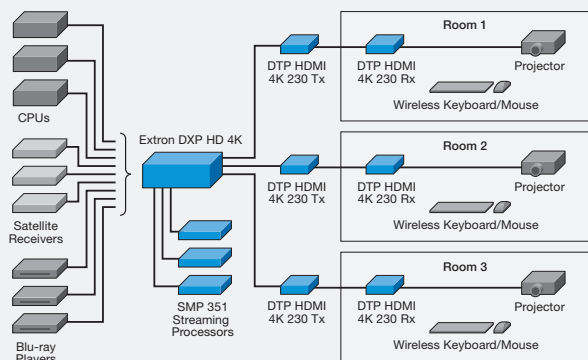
CPUs

Satellite Receivers

Blu-ray Players

Extron DXP HD 4K

SMP 351 Streaming Processors

DTP HDMI 4K 230 Tx

DTP HDMI 4K 230 Tx

DTP HDMI 4K 230 Tx

Room 1

DTP HDMI 4K 230 Rx

Projector

Wireless Keyboard/Mouse

Room 2

DTP HDMI 4K 230 Rx

Projector

Wireless Keyboard/Mouse

Room 3

DTP HDMI 4K 230 Rx

Projector

Wireless Keyboard/Mouse